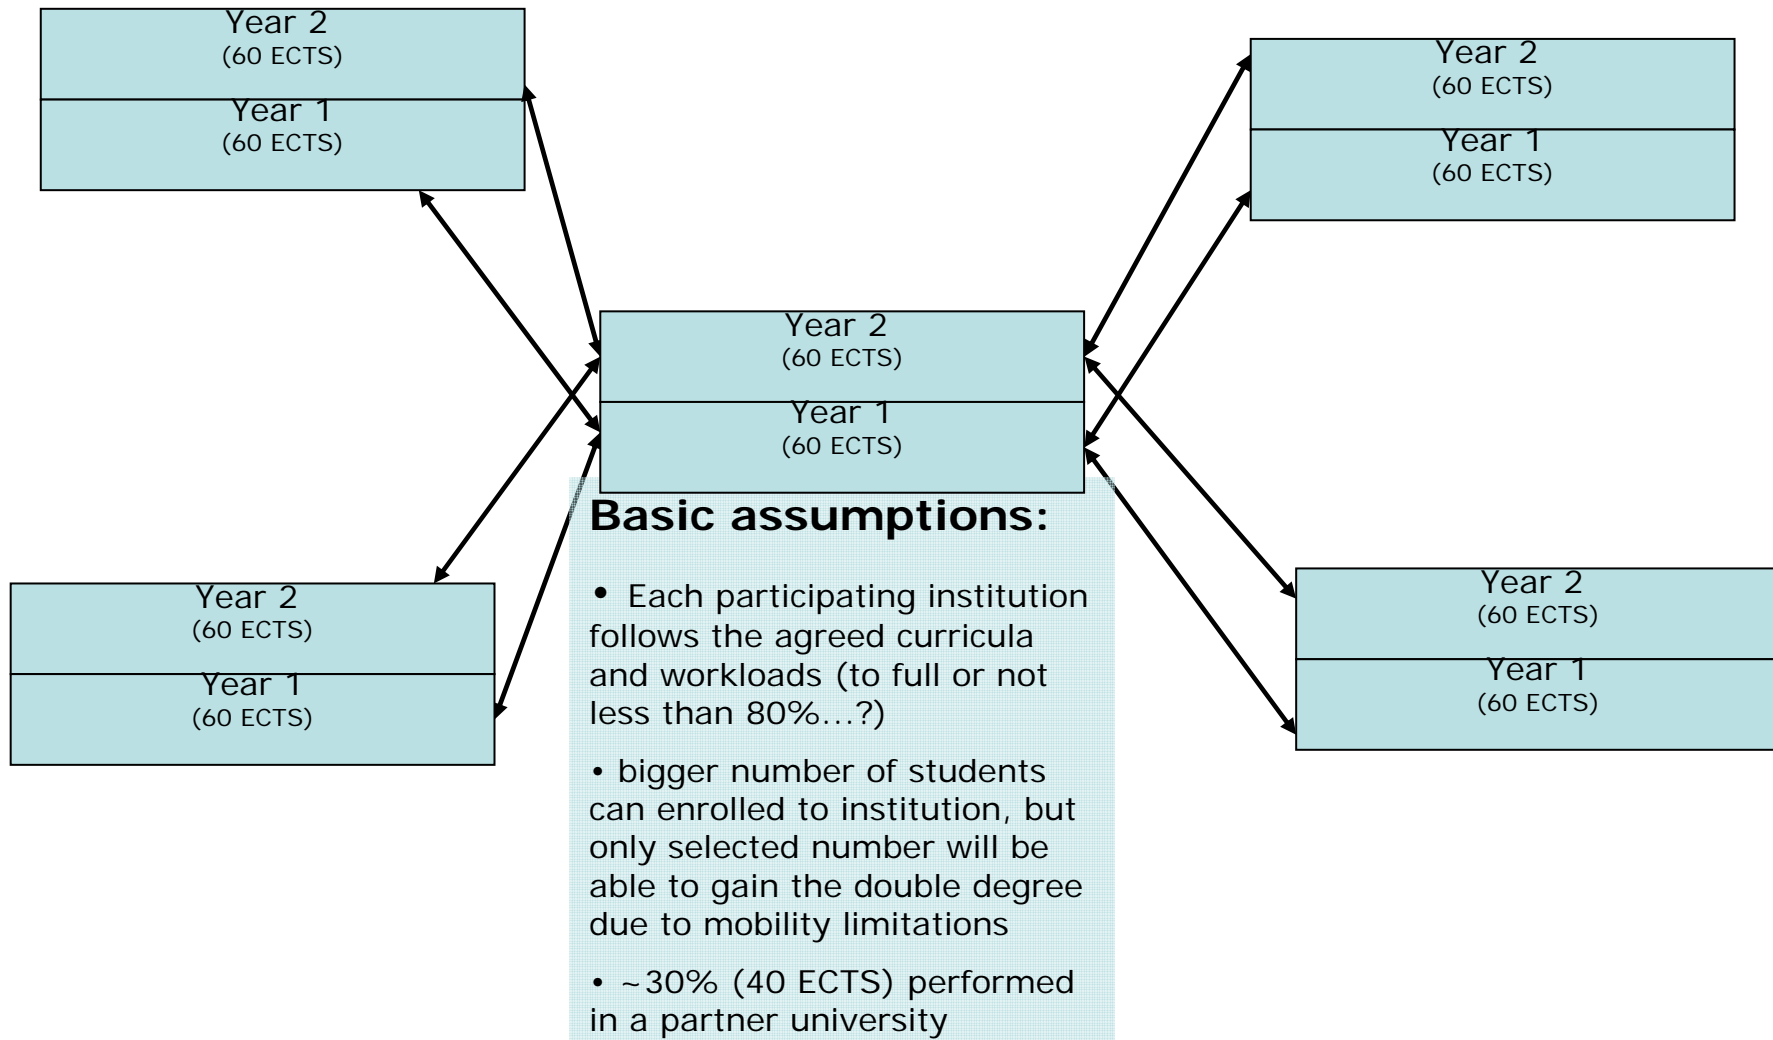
Year 2
(60 ECTS)
Year 1
(60 ECTS)

Year 2
(60 ECTS)
Year 1
(60 ECTS)

Year 2
(60 ECTS)
Year 1
(60 ECTS)

Year 2
(60 ECTS)
Year 1
(60 ECTS)

Year 2
(60 ECTS)
Year 1
(60 ECTS)

Basic assumptions:

• Each participating institution follows the agreed curricula and workloads (to full or not less than 80%...?)

• bigger number of students can enrolled to institution, but only selected number will be able to gain the double degree due to mobility limitations

• ~30% (40 ECTS) performed in a partner university